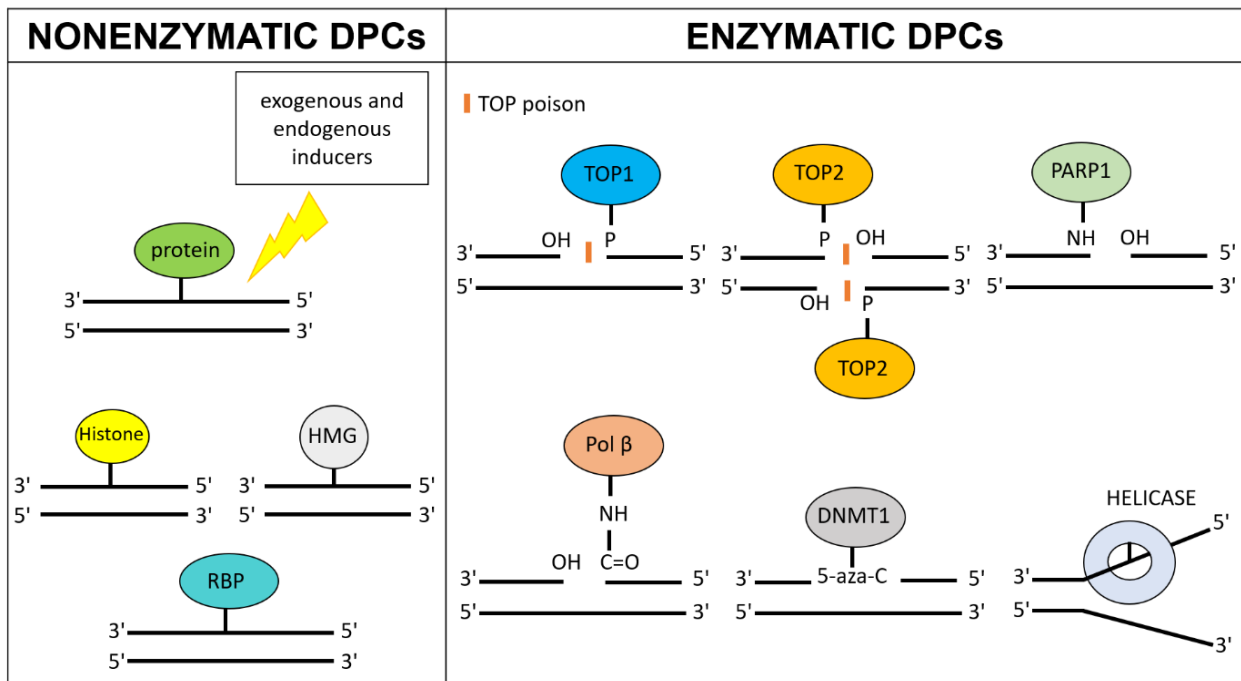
| NONENZYMATIC DPCs | ENZYMATIC DPCs |
|---|---|

exogenous and endogenous inducers

protein
3' 5'
5' 3'

Histone
3' 5'
5' 3'

HMG
3' 5'
5' 3'

RBP
3' 5'
5' 3'

TOP poison

TOP1
OH P
3' 5'
5' 3'

TOP2
P OH
3' 5'
5' 3'
OH P
TOP2

PARP1
NH OH
3' 5'
5' 3'

Pol β
NH
C=O
OH
3' 5'
5' 3'

DNMT1
3' 5-aza-C 5'
5' 3'

HELICASE
5'
3'
5'
3'